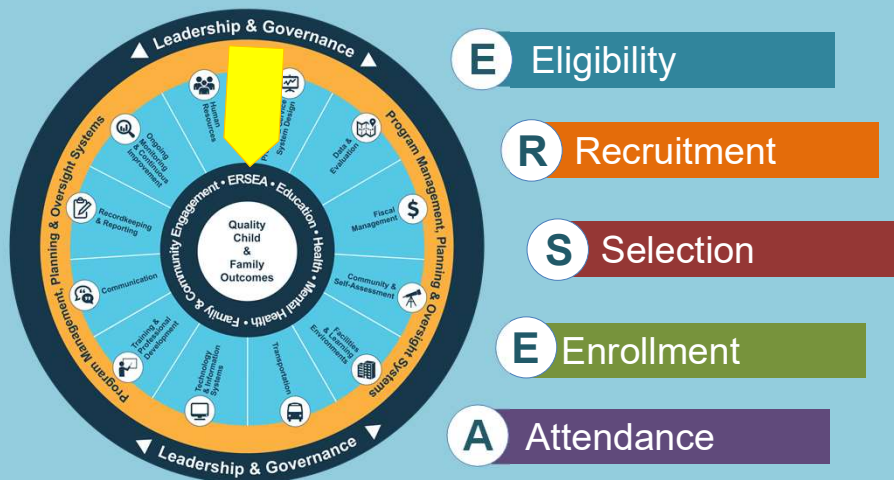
Leadership & Governance

Program Management, Planning & Oversight Systems

Program Management, Planning & Oversight Systems

Leadership & Governance

Human Resources

Program Service & System Design

Data & Evaluation

Fiscal Management

Community & Self-Assessment

Facilities & Learning Environments

Transportation

Technology & Information Systems

Training & Professional Development

Communication

Recordkeeping & Reporting

Ongoing Monitoring & Continuous Improvement

ERSEA • Education • Health • Mental Health • Family & Community Engagement •

Quality Child & Family Outcomes

E Eligibility

R Recruitment

S Selection

E Enrollment

A Attendance